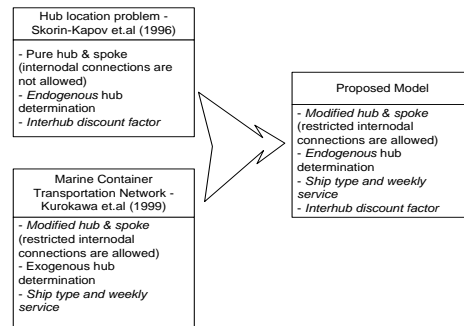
Hub location problem - Skorin-Kapov et.al (1996)

- Pure hub & spoke (internodal connections are not allowed)
- *Endogenous* hub determination
- *Interhub discount factor*

Marine Container Transportation Network - Kurokawa et.al (1999)

- *Modified hub & spoke* (restricted internodal connections are allowed)
- Exogenous hub determination
- *Ship type and weekly service*

Proposed Model

- *Modified hub & spoke* (restricted internodal connections are allowed)
- *Endogenous* hub determination
- *Ship type and weekly service*
- *Interhub discount factor*